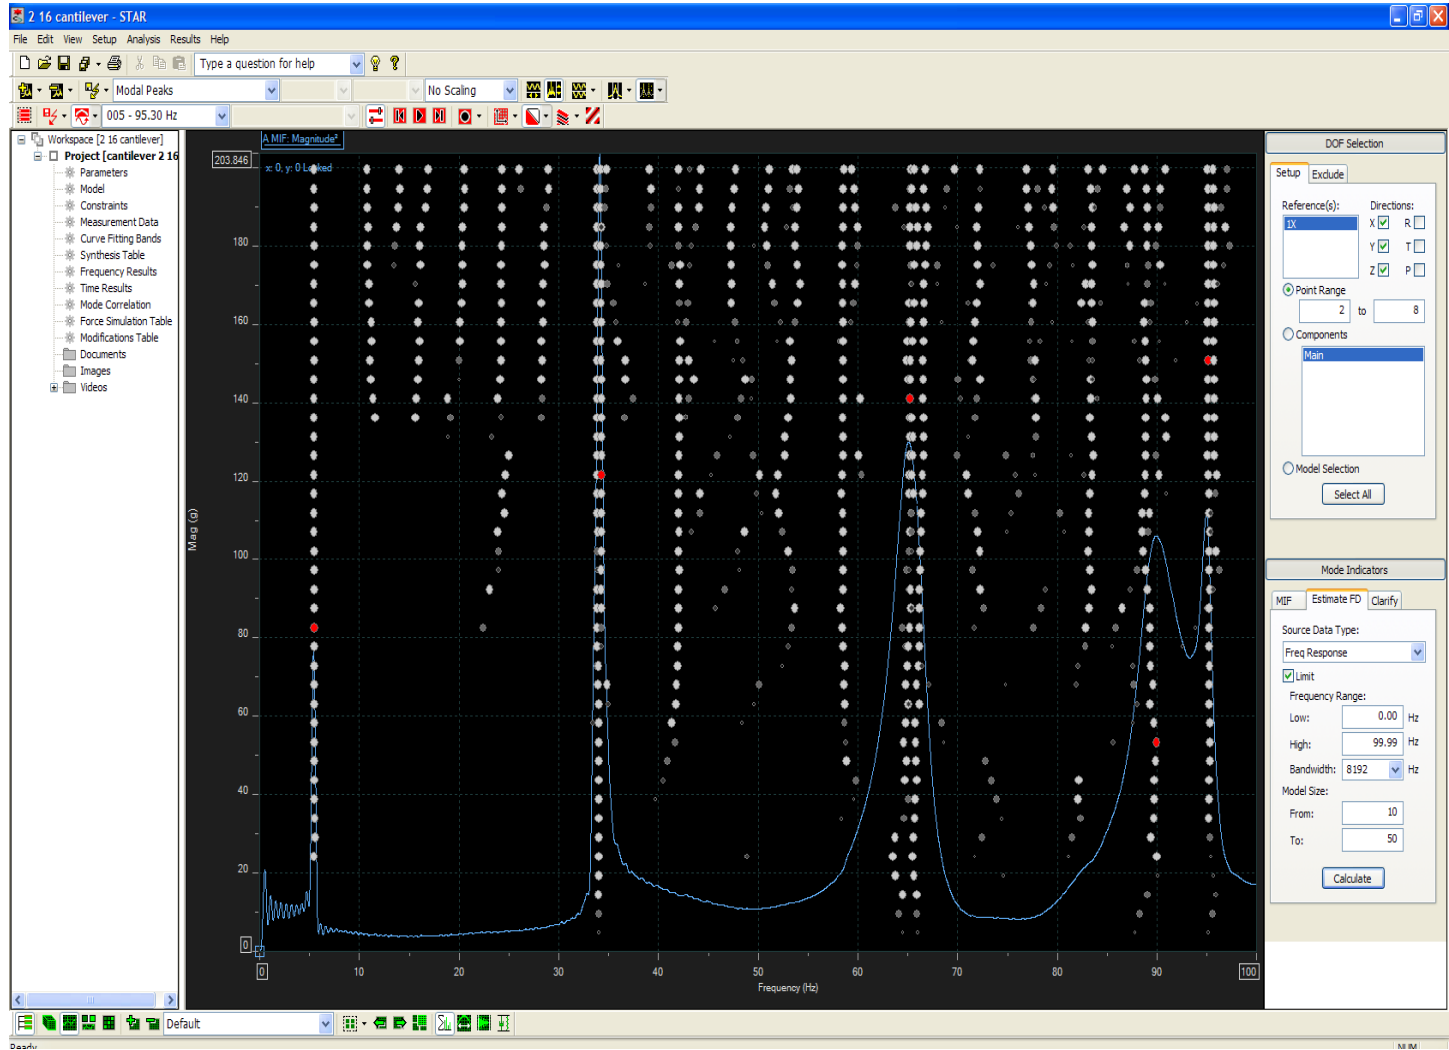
2 16 cantilever - STAR

File Edit View Setup Analysis Results Help

Type a question for help

Modal Peaks

No Scaling

005 - 95.30 Hz

Workspace [2 16 cantilever]
Project [cantilever 2 16
Parameters
Model
Constraints
Measurement Data
Curve Fitting Bands
Synthesis Table
Frequency Results
Time Results
Mode Correlation
Force Simulation Table
Modifications Table
Documents
Images
Videos

A MIF: Magnitude*

203.846

x: 0, y: 0 Locked

180
160
140
120
100
80
60
40
20
0

Mag (g)

0 10 20 30 40 50 60 70 80 90 100

Frequency (Hz)

DOF Selection

Setup Exclude

Reference(s):
1X

Directions:
X R
Y T
Z P

Point Range
2 to 8

Components
Main

Model Selection

Select All

Mode Indicators

MIF Estimate FD Clarify

Source Data Type:
Freq Response

Limit

Frequency Range:
Low: 0.00 Hz
High: 99.99 Hz
Bandwidth: 8192 Hz

Model Size:
From: 10
To: 50

Calculate

Default

Ready

NUM